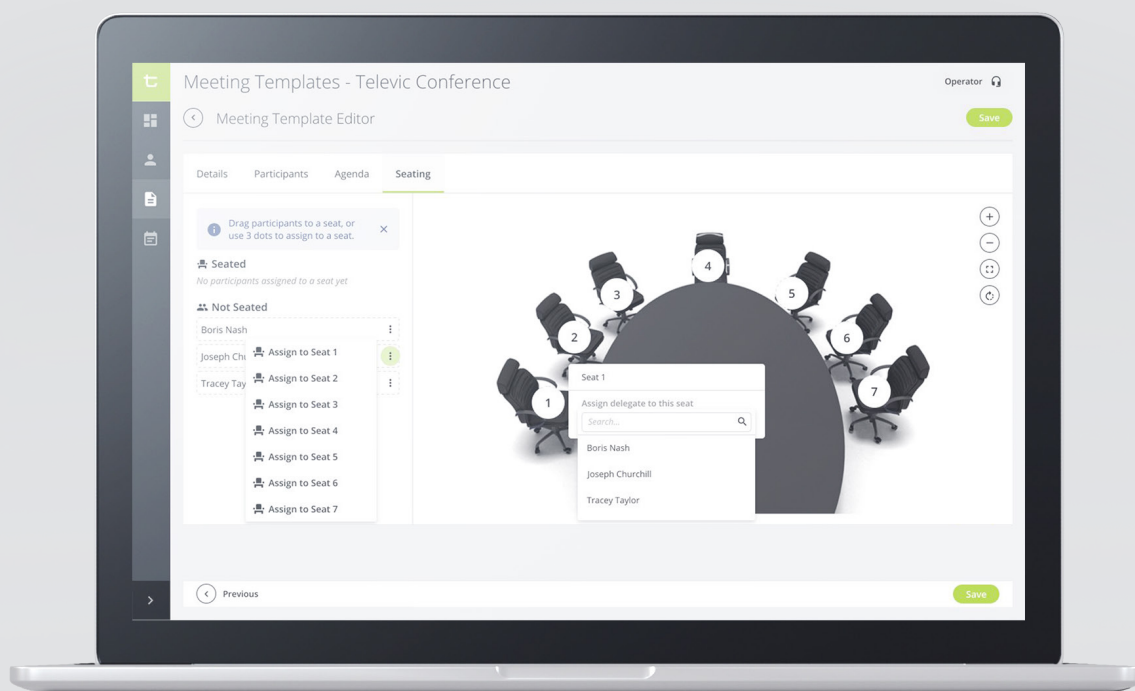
Meeting Templates - Televic Conference

Operator

Meeting Template Editor

Save

Details Participants Agenda Seating

Drag participants to a seat, or use 3 dots to assign to a seat.

Seated

No participants assigned to a seat yet

Not Seated

Boris Nash

Joseph Chu

Tracey Tay

Assign to Seat 1
Assign to Seat 2
Assign to Seat 3
Assign to Seat 4
Assign to Seat 5
Assign to Seat 6
Assign to Seat 7

4 3 5 2 6 1 7

Seat 1

Assign delegate to this seat

Search...

Boris Nash
Joseph Churchill
Tracey Taylor

Previous

Save